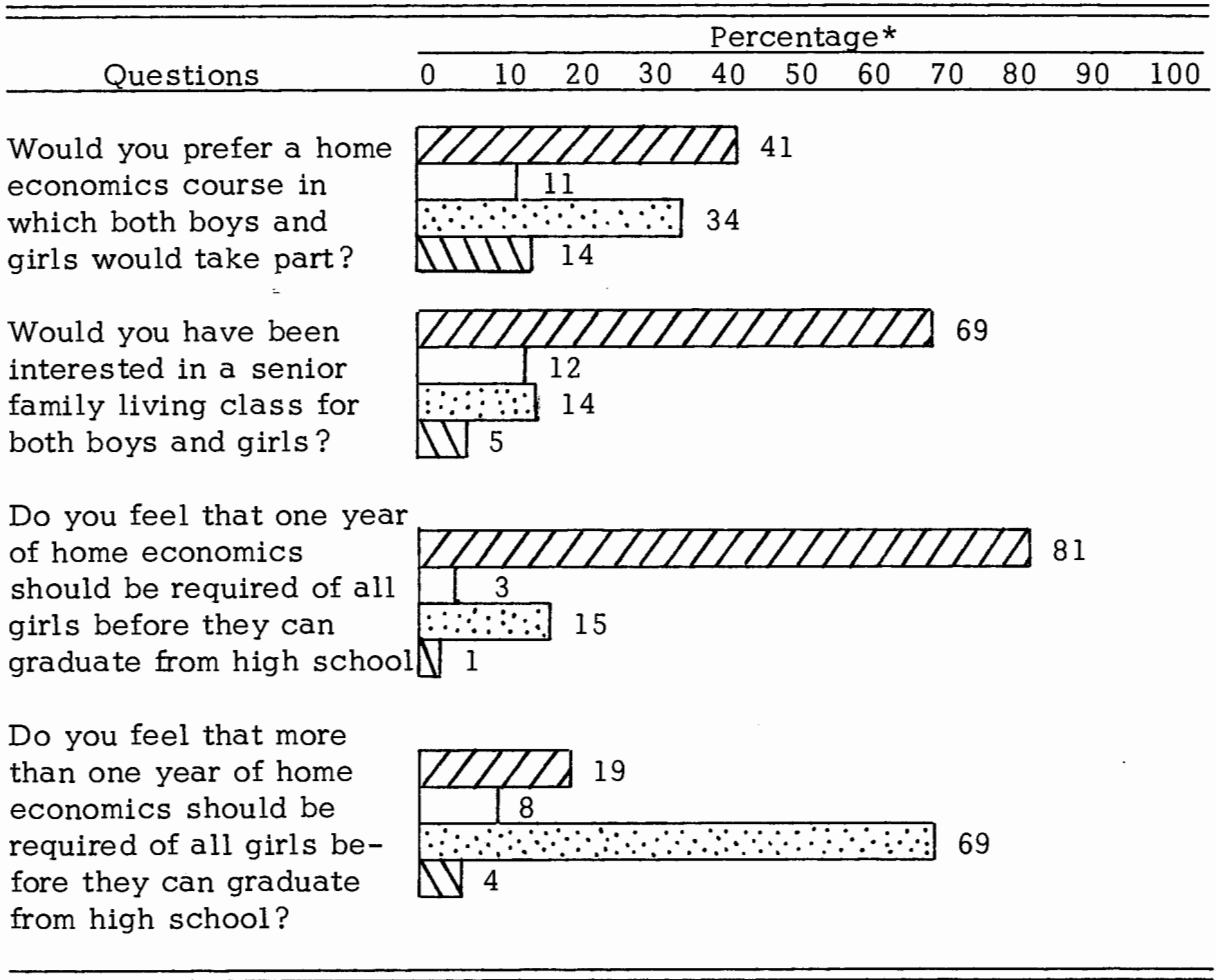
| Questions | Percentage* |
|---|---|
| | 0 10 20 30 40 50 60 70 80 90 100 |
| Would you prefer a home economics course in which both boys and girls would take part? | 41, 11, 34, 14 |
| Would you have been interested in a senior family living class for both boys and girls? | 69, 12, 14, 5 |
| Do you feel that one year of home economics should be required of all girls before they can graduate from high school | 81, 3, 15, 1 |
| Do you feel that more than one year of home economics should be required of all girls before they can graduate from high school? | 19, 8, 69, 4 |